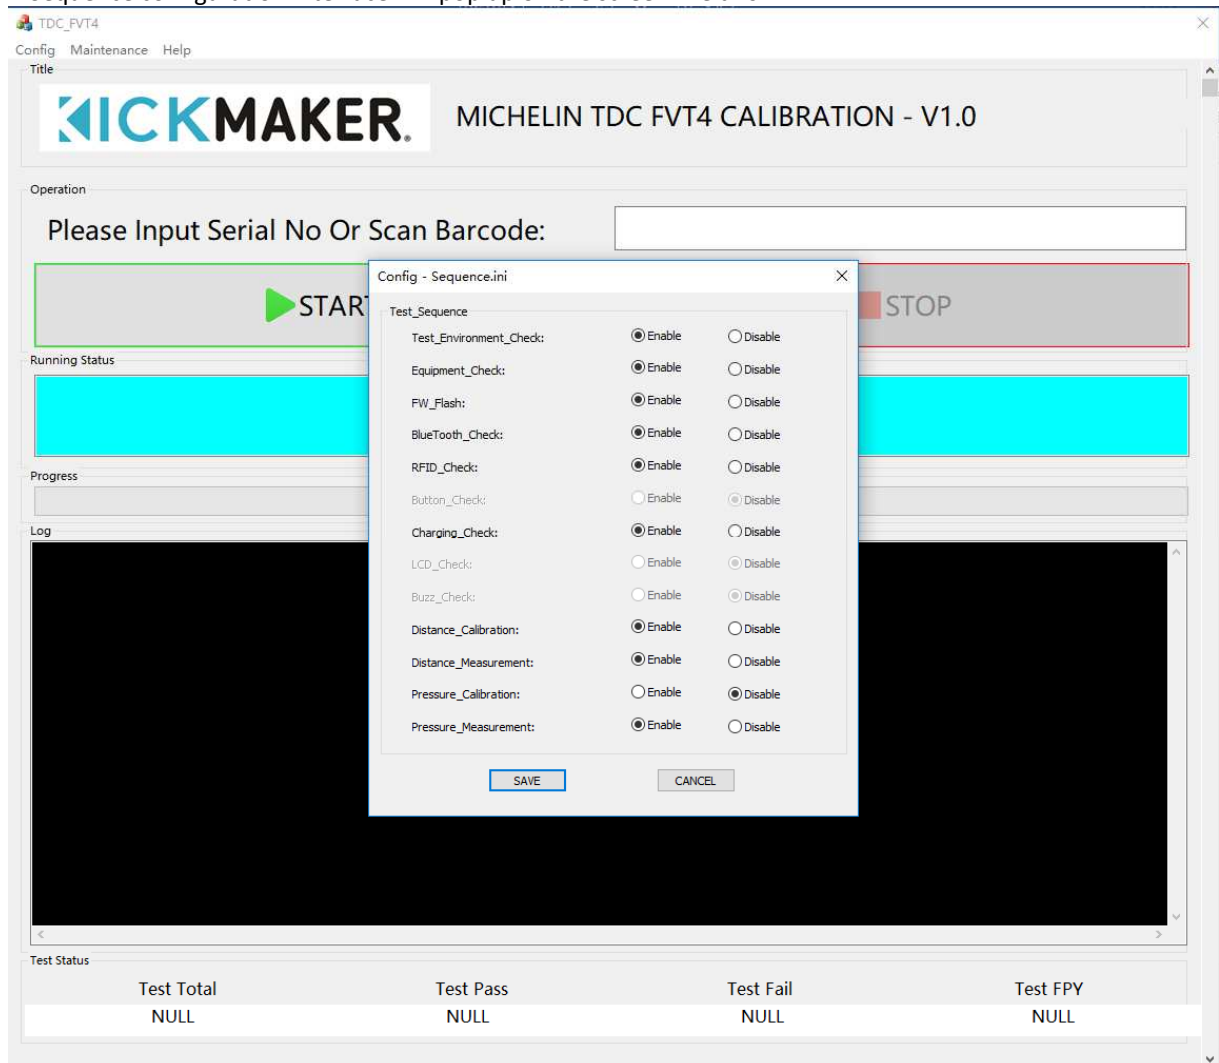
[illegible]

TDC_FVT4

Config Maintenance Help

Title

KICKMAKER.

MICHELIN TDC FVT4 CALIBRATION - V1.0

Operation

Please Input Serial No Or Scan Barcode:

START

STOP

Running Status

Progress

Log

Config - Sequence.ini

Test_Sequence

| | | |
|---|---|---|
| Test_Environment_Check: | Enable | Disable |
| Equipment_Check: | Enable | Disable |
| FW_Flash: | Enable | Disable |
| BlueTooth_Check: | Enable | Disable |
| RFID_Check: | Enable | Disable |
| Button_Check: | Enable | Disable |
| Charging_Check: | Enable | Disable |
| LCD_Check: | Enable | Disable |
| Buzz_Check: | Enable | Disable |
| Distance_Calibration: | Enable | Disable |
| Distance_Measurement: | Enable | Disable |
| Pressure_Calibration: | Enable | Disable |
| Pressure_Measurement: | Enable | Disable |

SAVE CANCEL

Test Status

| Test Total | Test Pass | Test Fail | Test FPY |
|---|---|---|---|
| NULL | NULL | NULL | NULL |